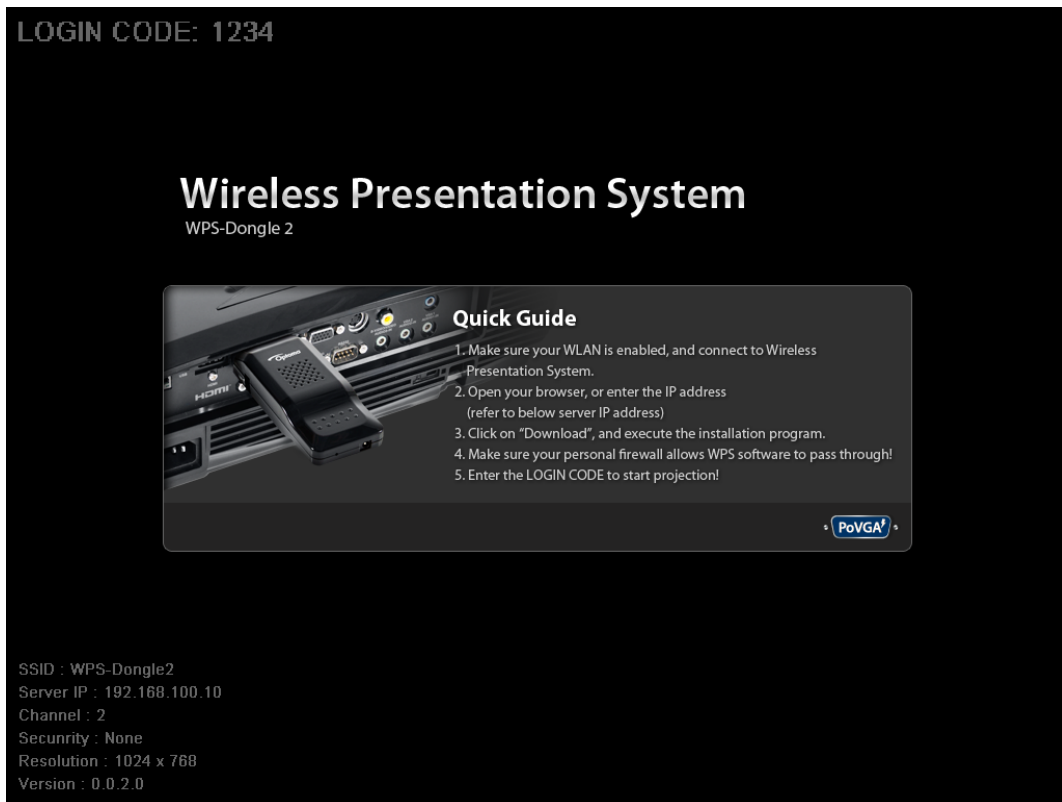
LOGIN CODE: 1234

Wireless Presentation System
WPS-Dongle 2

HDMI

Quick Guide
1. Make sure your WLAN is enabled, and connect to Wireless Presentation System.
2. Open your browser, or enter the IP address (refer to below server IP address)
3. Click on "Download", and execute the installation program.
4. Make sure your personal firewall allows WPS software to pass through!
5. Enter the LOGIN CODE to start projection!

PoVGA

SSID : WPS-Dongle2
Server IP : 192.168.100.10
Channel : 2
Secunrity : None
Resolution : 1024 x 768
Version : 0.0.2.0